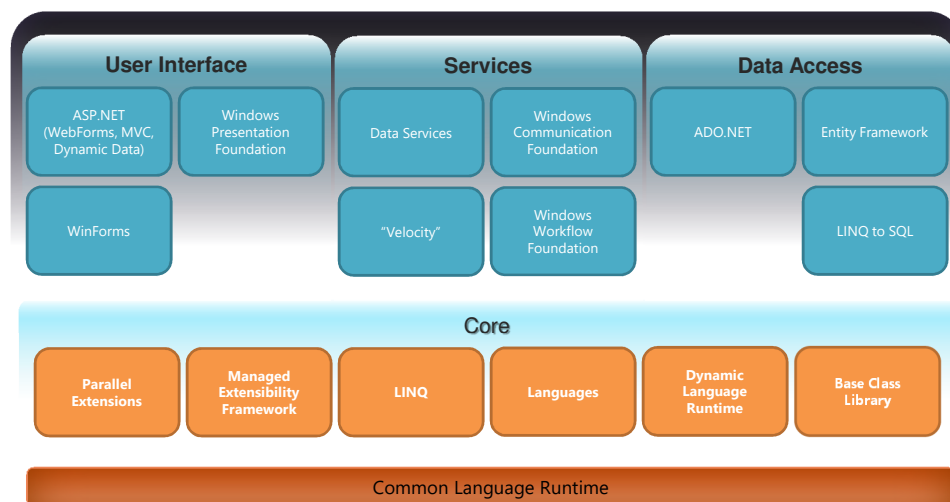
User Interface

ASP.NET (WebForms, MVC, Dynamic Data)

Windows Presentation Foundation

WinForms

Services

Data Services

Windows Communication Foundation

"Velocity"

Windows Workflow Foundation

Data Access

ADO.NET

Entity Framework

LINQ to SQL

Core

Parallel Extensions

Managed Extensibility Framework

LINQ

Languages

Dynamic Language Runtime

Base Class Library

Common Language Runtime